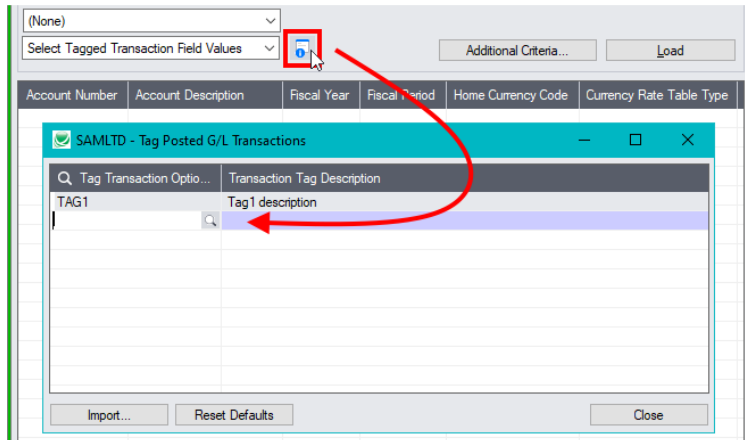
(None)
Select Tagged Transaction Field Values
Additional Criteria...
Load

| Account Number | Account Description | Fiscal Year | Fiscal Period | Home Currency Code | Currency Rate Table Type |
|---|---|---|---|---|---|

SAMLTD - Tag Posted G/L Transactions

| Tag Transaction Optio... | Transaction Tag Description |
|---|---|
| TAG1 | Tag1 description |
| | |

Import...
Reset Defaults
Close